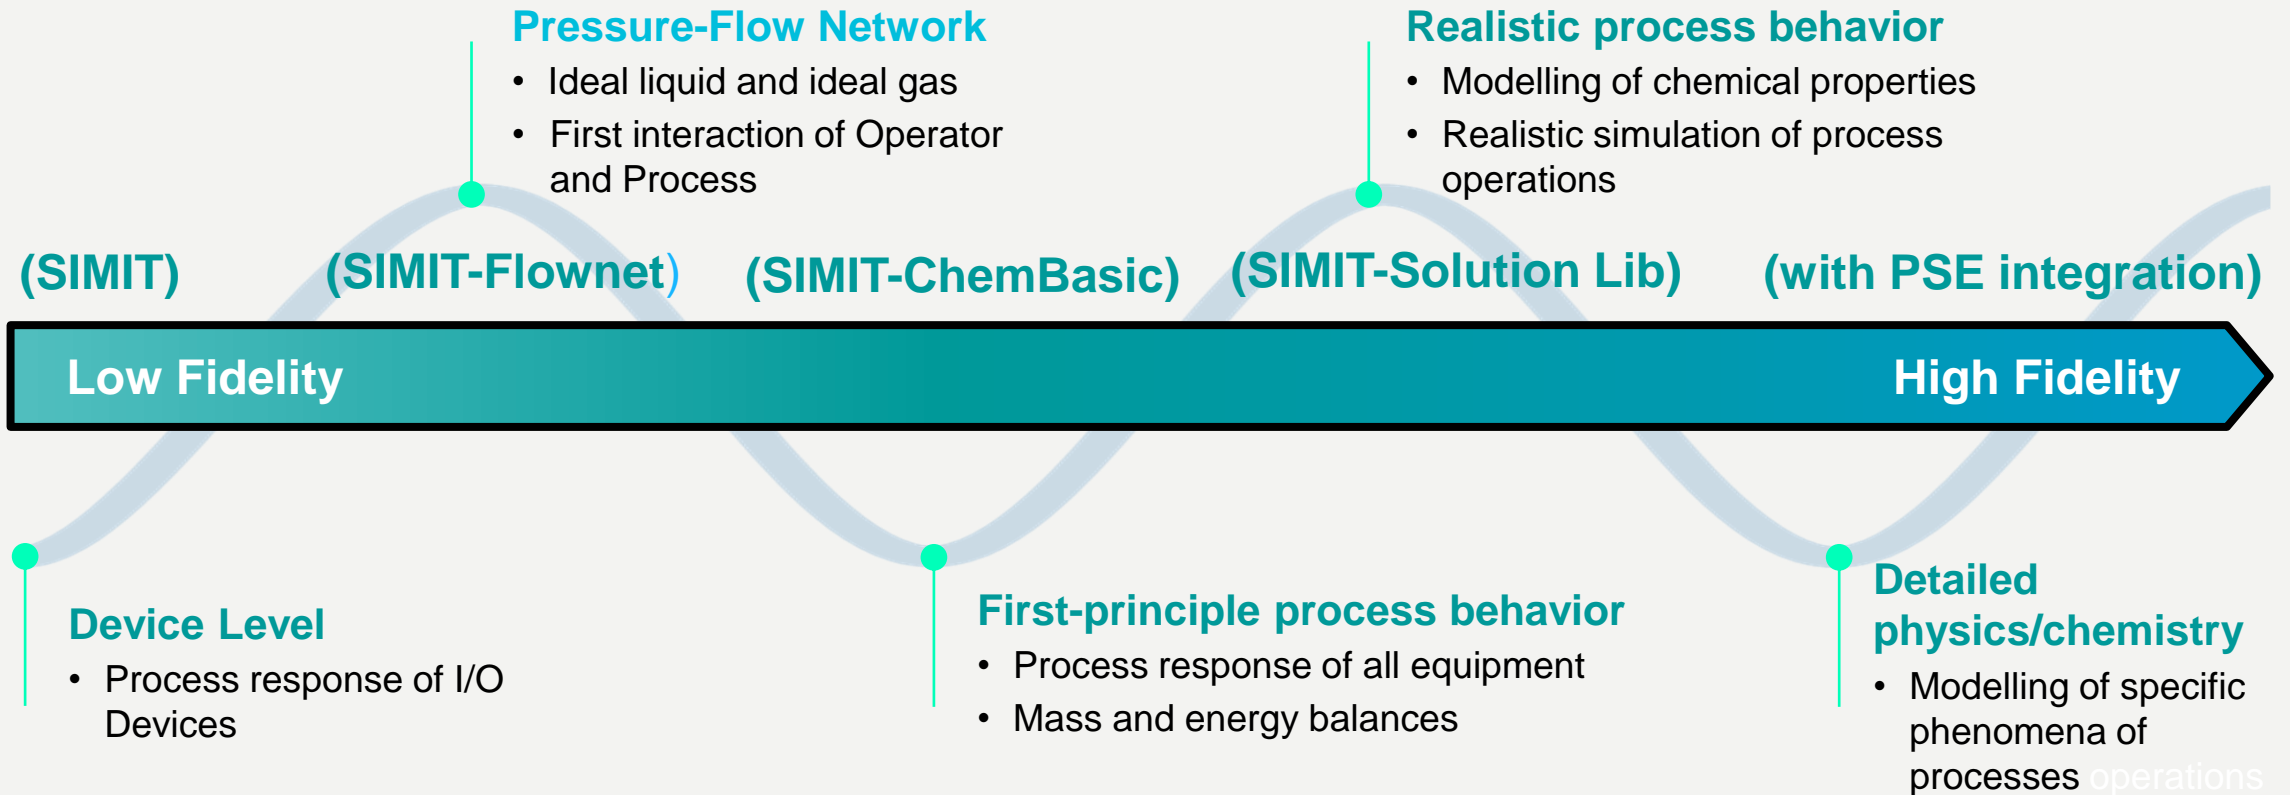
Pressure-Flow Network
- Ideal liquid and ideal gas
- First interaction of Operator and Process

Realistic process behavior
- Modelling of chemical properties
- Realistic simulation of process operations

(SIMIT) (SIMIT-Flownet) (SIMIT-ChemBasic) (SIMIT-Solution Lib) (with PSE integration)

Low Fidelity High Fidelity

Device Level
- Process response of I/O Devices

First-principle process behavior
- Process response of all equipment
- Mass and energy balances

Detailed physics/chemistry
- Modelling of specific phenomena of processes operations